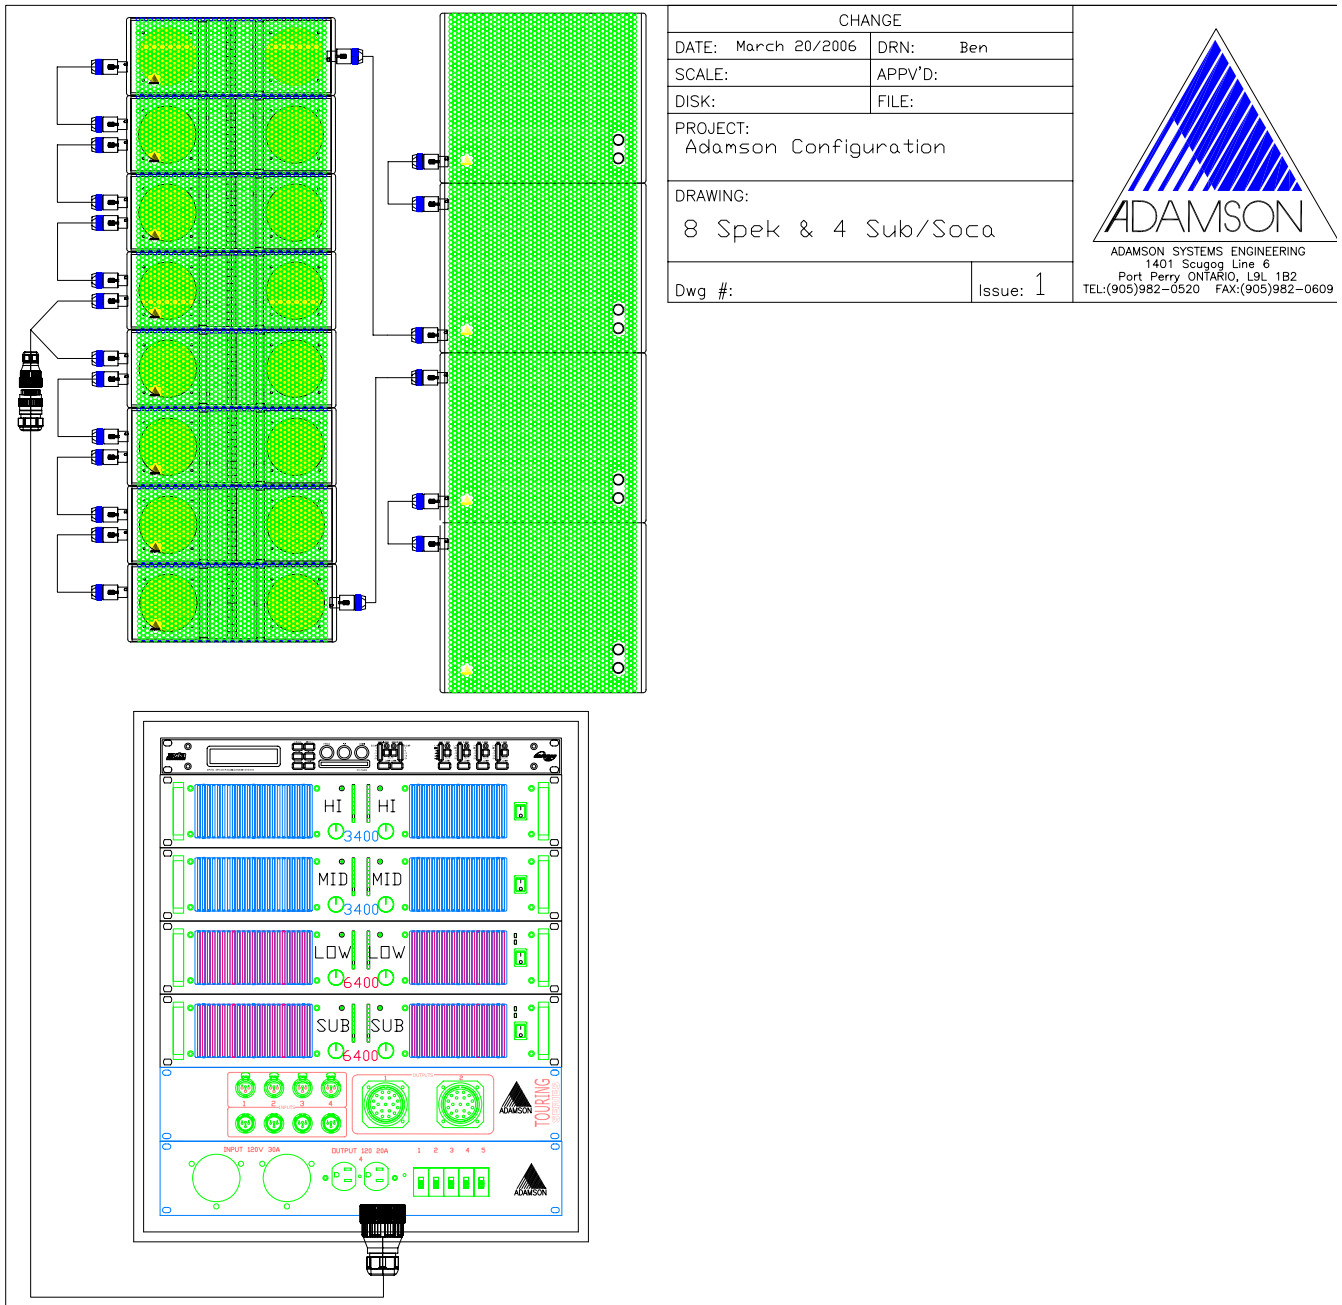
| CHANGE | |
|---|---|
| DATE: March 20/2006 | DRN: Ben |
| SCALE: | APPV'D: |
| DISK: | FILE: |

PROJECT:
Adamson Configuration

DRAWING:
8 Spek & 4 Sub/Soca

Dwg #: Issue: 1

ADAMSON

ADAMSON SYSTEMS ENGINEERING
1401 Scugog Line 6
Port Perry ONTARIO, L9L 1B2
TEL:(905)982–0520 FAX:(905)982–0609

HI HI
3400

MID MID
3400

LOW LOW
6400

SUB SUB
6400

OUTPUTS
1 2 3 4
ADAMSON
TOURING

INPUT 120V 30A
OUTPUT 120 20A
1 2 3 4 5
ADAMSON